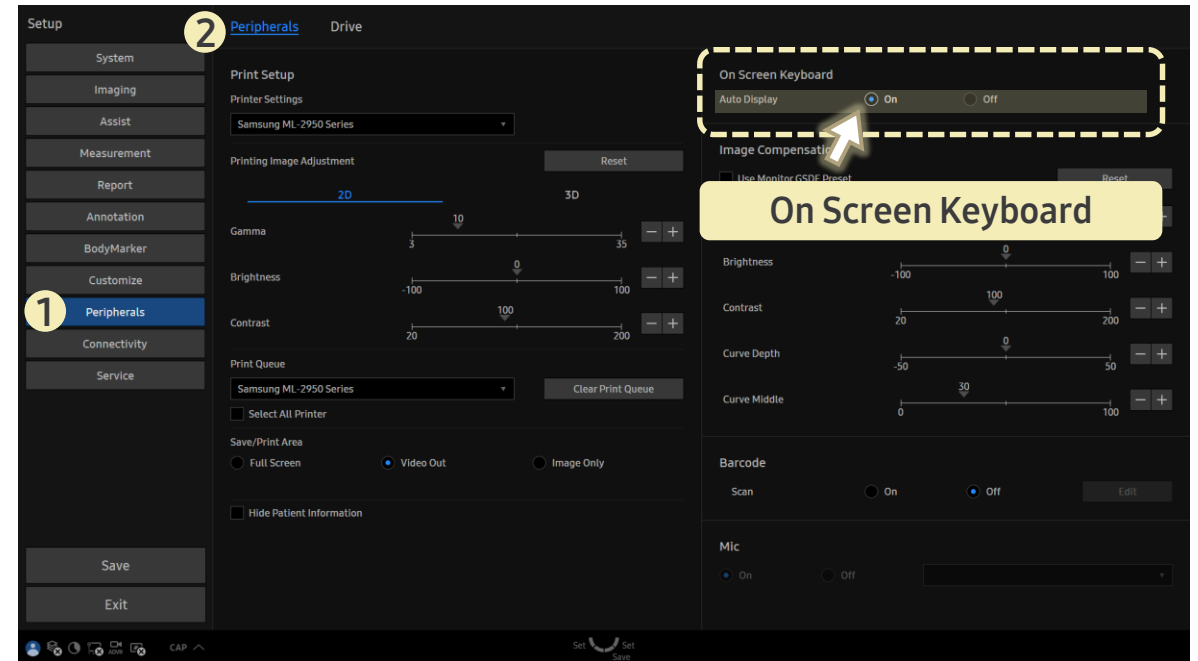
Setup

2 Peripherals Drive

System
Imaging
Assist
Measurement
Report
Annotation
BodyMarker
Customize
1 Peripherals
Connectivity
Service

Save
Exit

Print Setup
Printer Settings
Samsung ML-2950 Series
Printing Image Adjustment
Reset
2D
3D
Gamma
10
3
35
Brightness
0
-100
100
Contrast
100
20
200
Print Queue
Samsung ML-2950 Series
Clear Print Queue
Select All Printer
Save/Print Area
Full Screen
Video Out
Image Only
Hide Patient Information

On Screen Keyboard
Auto Display
On
Off

Image Compensation
Use Monitor GSDF Preset
Reset

On Screen Keyboard

Brightness
0
-100
100
Contrast
100
20
200
Curve Depth
0
-50
50
Curve Middle
30
0
100

Barcode
Scan
On
Off
Edit

Mic
On
Off

CAP
Set
Set
Save